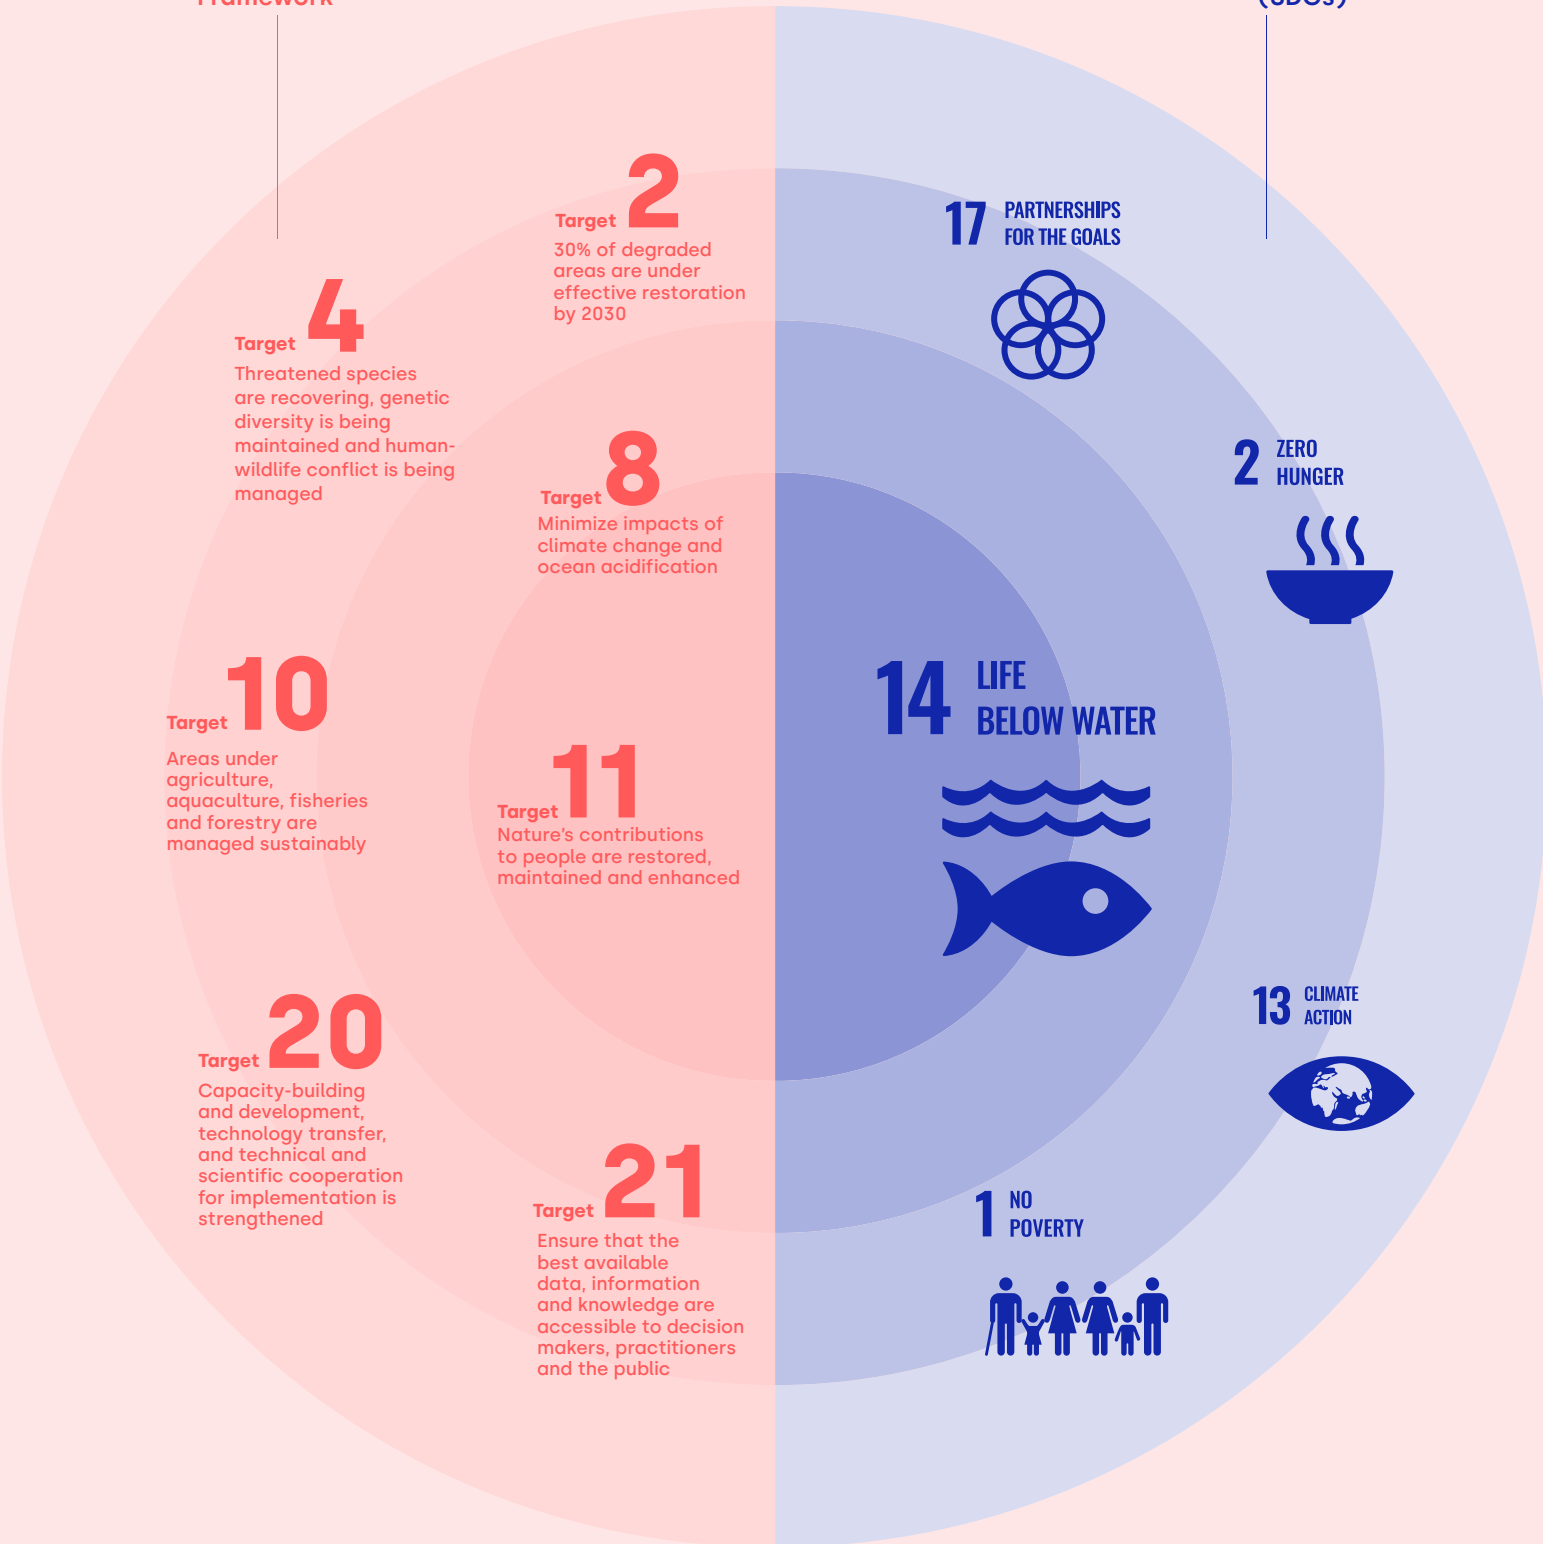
Framework

(SDGs)

Target 2
30% of degraded areas are under effective restoration by 2030

17 PARTNERSHIPS FOR THE GOALS

Target 4
Threatened species are recovering, genetic diversity is being maintained and human-wildlife conflict is being managed

Target 8
Minimize impacts of climate change and ocean acidification

2 ZERO HUNGER

Target 10
Areas under agriculture, aquaculture, fisheries and forestry are managed sustainably

Target 11
Nature's contributions to people are restored, maintained and enhanced

14 LIFE BELOW WATER

13 CLIMATE ACTION

Target 20
Capacity-building and development, technology transfer, and technical and scientific cooperation for implementation is strengthened

Target 21
Ensure that the best available data, information and knowledge are accessible to decision makers, practitioners and the public

1 NO POVERTY